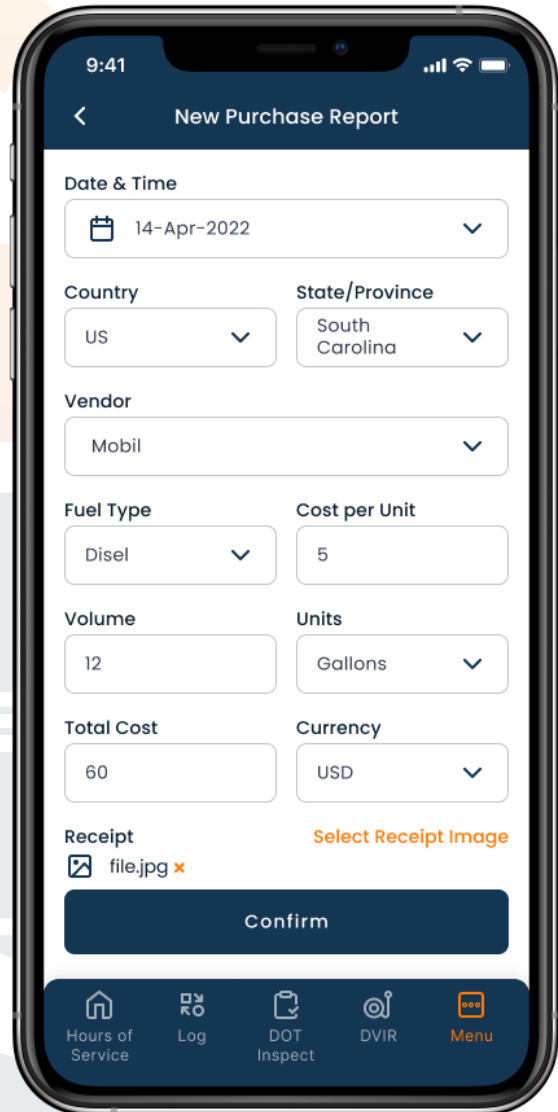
9:41

New Purchase Report

Date & Time
14-Apr-2022

Country
US

State/Province
South Carolina

Vendor
Mobil

Fuel Type
Disel

Cost per Unit
5

Volume
12

Units
Gallons

Total Cost
60

Currency
USD

Receipt
Select Receipt Image
file.jpg ×

Confirm

Hours of Service
Log
DOT Inspect
DVIR
Menu